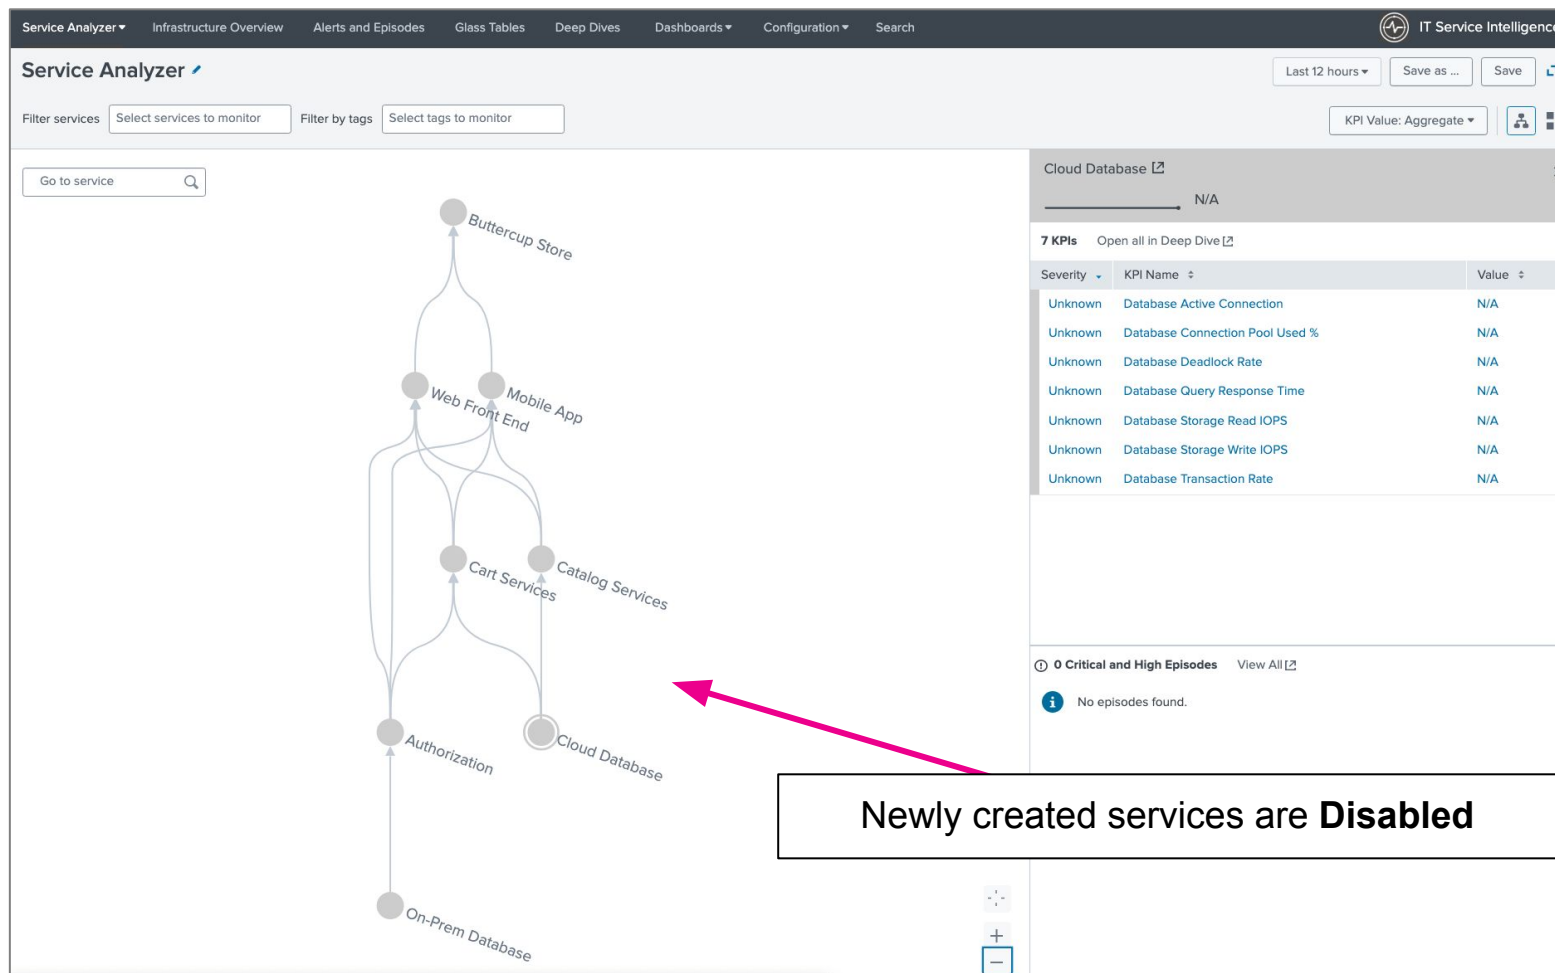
Service Analyzer ▾ Infrastructure Overview Alerts and Episodes Glass Tables Deep Dives Dashboards ▾ Configuration ▾ Search

IT Service Intelligenc

Service Analyzer

Last 12 hours ▾ Save as ... Save

Filter services Select services to monitor Filter by tags Select tags to monitor

KPI Value: Aggregate ▾

Go to service

Buttercup Store

Web Front End

Mobile App

Cart Services

Catalog Services

Authorization

Cloud Database

On-Prem Database

Cloud Database

N/A

7 KPIs Open all in Deep Dive

| Severity | KPI Name | Value |
|---|---|---|
| Unknown | Database Active Connection | N/A |
| Unknown | Database Connection Pool Used % | N/A |
| Unknown | Database Deadlock Rate | N/A |
| Unknown | Database Query Response Time | N/A |
| Unknown | Database Storage Read IOPS | N/A |
| Unknown | Database Storage Write IOPS | N/A |
| Unknown | Database Transaction Rate | N/A |

0 Critical and High Episodes View All

No episodes found.

Newly created services are **Disabled**

+

−